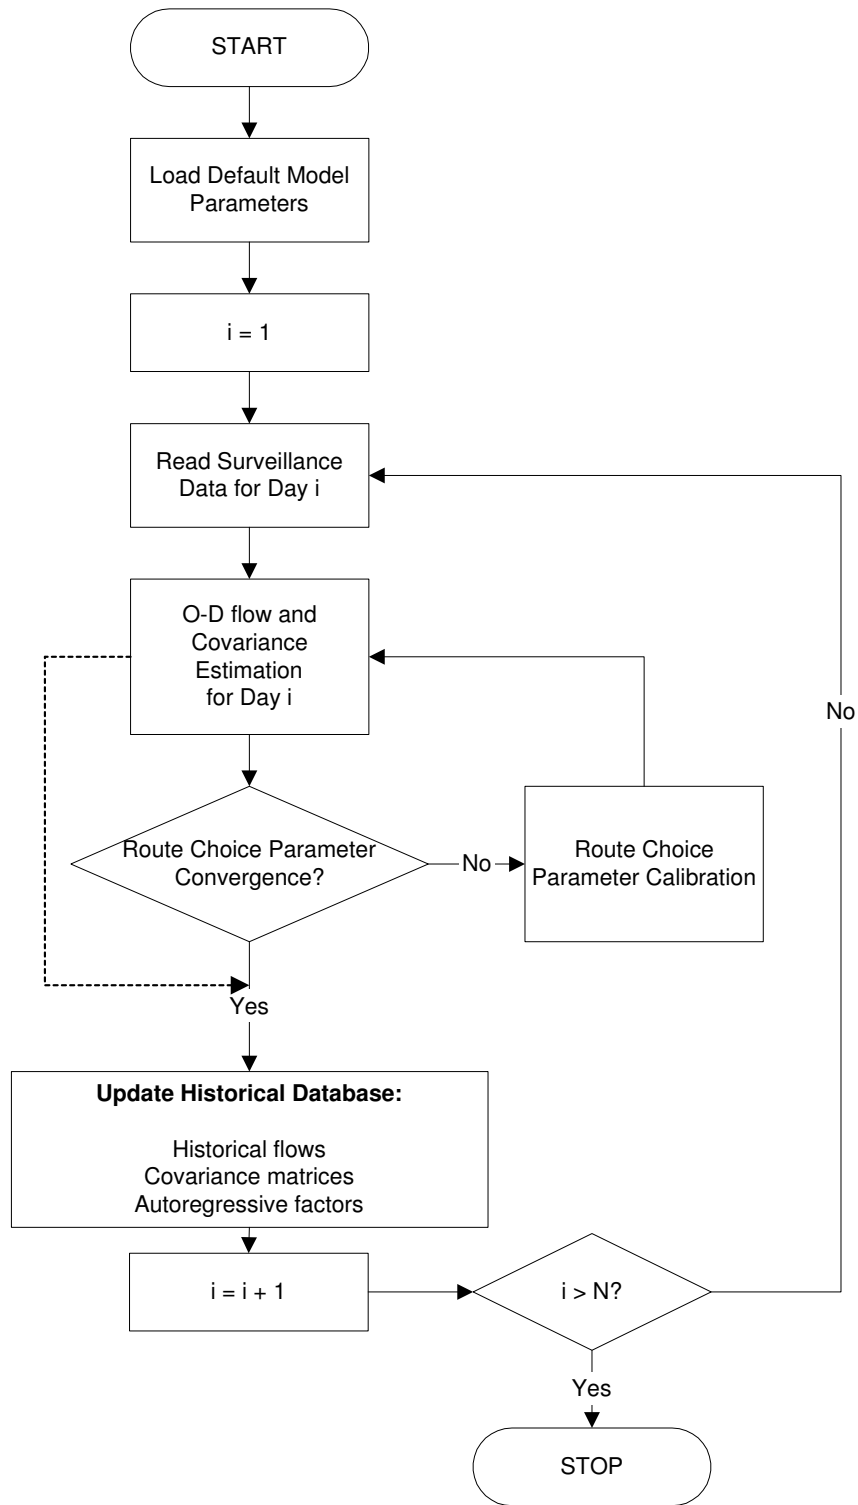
START

Load Default Model Parameters

i = 1

Read Surveillance Data for Day i

O-D flow and Covariance Estimation for Day i

No

Route Choice Parameter Convergence?

No

Route Choice Parameter Calibration

Yes

**Update Historical Database:**

Historical flows
Covariance matrices
Autoregressive factors

i = i + 1

i > N?

Yes

STOP